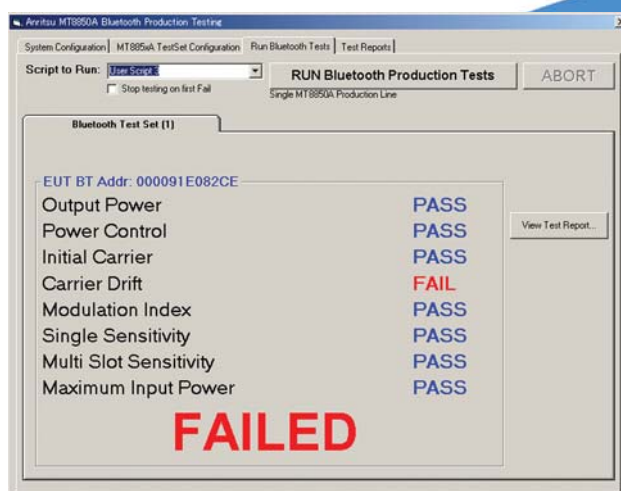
Anritsu MT8850A Bluetooth Production Testing

System Configuration | MT885xA TestSet Configuration | Run Bluetooth Tests | Test Reports

Script to Run: User Script 3

Stop testing on first Fail

RUN Bluetooth Production Tests

Single MT8850A Production Line

ABORT

Bluetooth Test Set (1)

EUT BT Addr: 000091E082CE

| | |
|---|---|
| Output Power | PASS |
| Power Control | PASS |
| Initial Carrier | PASS |
| Carrier Drift | FAIL |
| Modulation Index | PASS |
| Single Sensitivity | PASS |
| Multi Slot Sensitivity | PASS |
| Maximum Input Power | PASS |

View Test Report...

FAILED